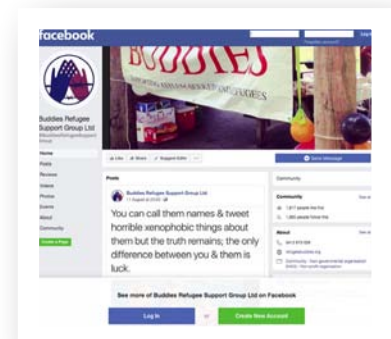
facebook

BUDDIES
SUPPORTING ASYLUM SEEKERS AND REFUGEES

Buddies Refugee Support Group Ltd
@buddiesrefugeesupportgroup

Home
Posts
Reviews
Videos
Photos
Events
About
Community
Create a Page

Like
Share
Suggest Edits
Send Message

Posts

Buddies Refugee Support Group Ltd

You can call them names & tweet horrible xenophobic things about them but the truth remains; the only difference between you & them is luck.

Community
See all
1,817 people like this
1,880 people follow this

About
See all

Community · Non-governmental organization (NGO) · Non-profit organization

See more of Buddies Refugee Support Group Ltd on Facebook

Log In
or
Create New Account